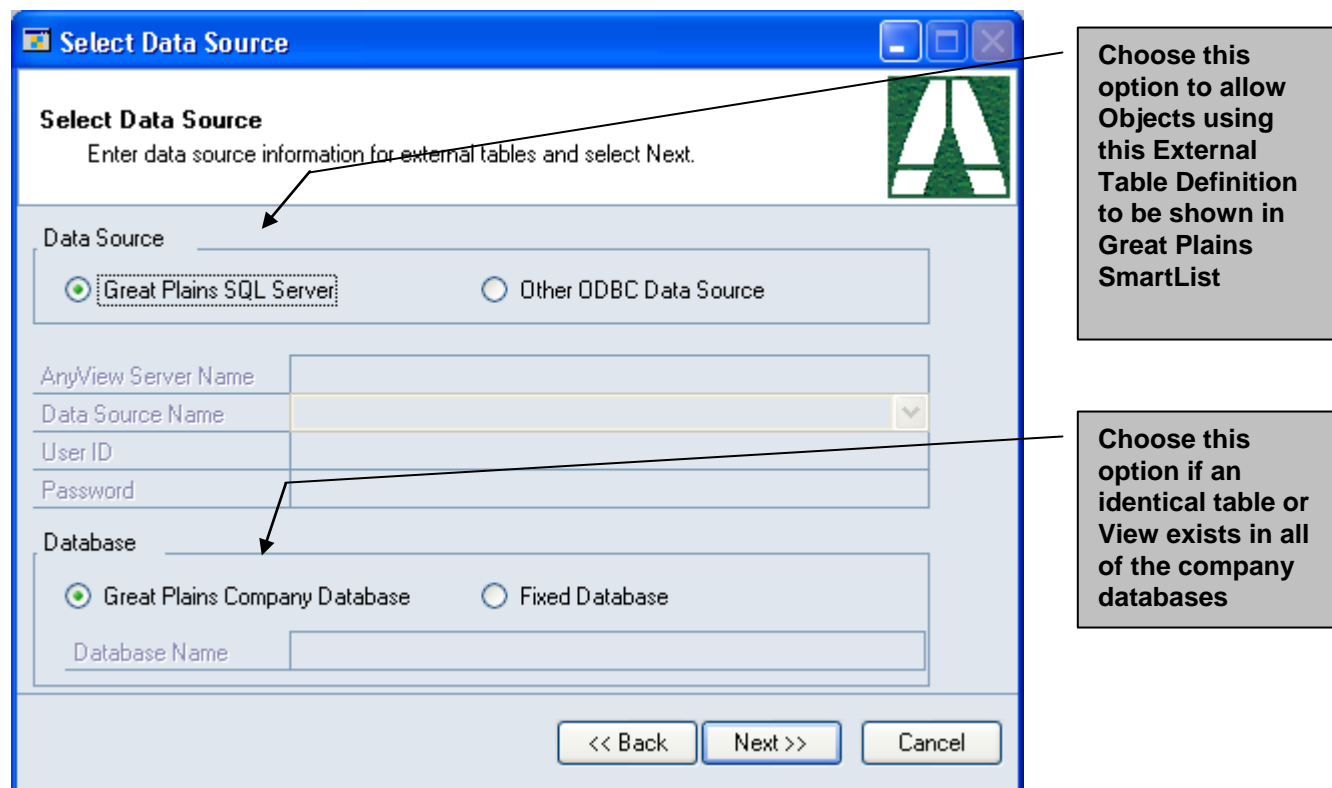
Select Data Source

Select Data Source
Enter data source information for external tables and select Next.

Data Source

Great Plains SQL Server

Other ODBC Data Source

AnyView Server Name
Data Source Name
User ID
Password

Database

Great Plains Company Database

Fixed Database

Database Name

<< Back

Next >>

Cancel

Choose this option to allow Objects using this External Table Definition to be shown in Great Plains SmartList

Choose this option if an identical table or View exists in all of the company databases